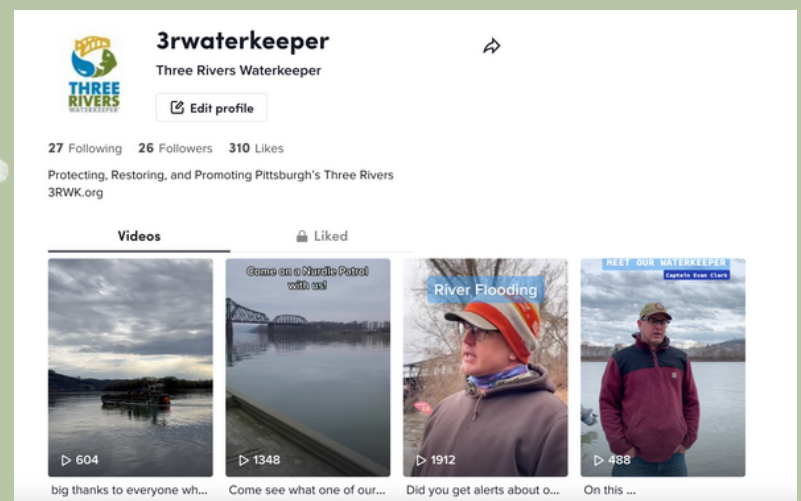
THREE RIVERS WATERKEEPER

3rwaterkeeper

Three Rivers Waterkeeper

Edit profile

27 Following 26 Followers 310 Likes

Protecting, Restoring, and Promoting Pittsburgh's Three Rivers
3RWK.org

Videos

Liked

604
big thanks to everyone wh...

Come on a Nurdle Patrol with us!
1348
Come see what one of our...

River Flooding
1912
Did you get alerts about o...

MEET OUR WATERKEEPER
Captain Evan Clark
488
On this ...